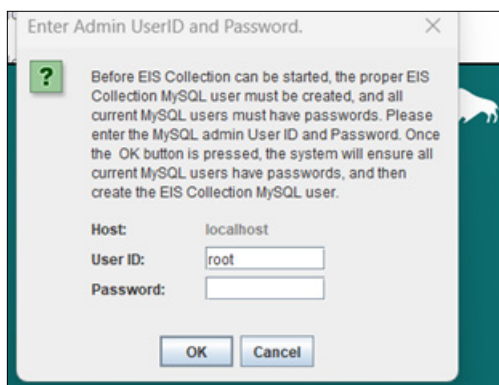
Enter Admin UserID and Password.

?

Before EIS Collection can be started, the proper EIS Collection MySQL user must be created, and all current MySQL users must have passwords. Please enter the MySQL admin User ID and Password. Once the OK button is pressed, the system will ensure all current MySQL users have passwords, and then create the EIS Collection MySQL user.

Host: localhost

User ID: root

Password:

OK Cancel